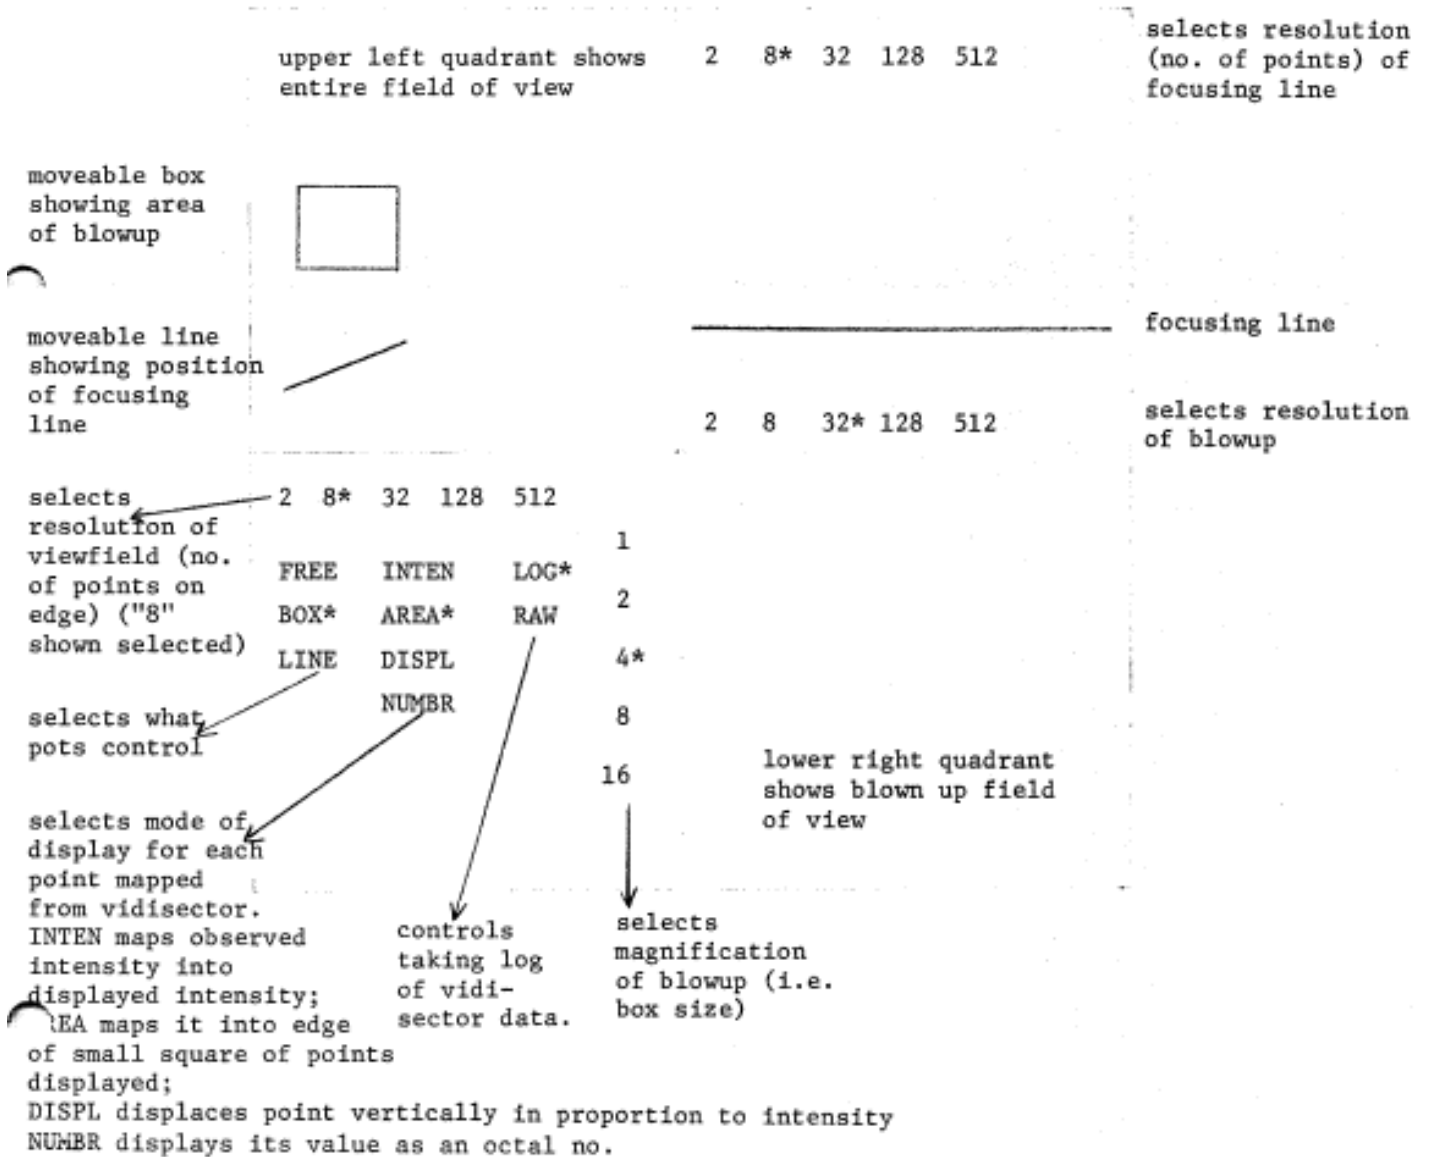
upper left quadrant shows entire field of view

2 8* 32 128 512

selects resolution (no. of points) of focusing line

moveable box showing area of blowup

moveable line showing position of focusing line

focusing line

2 8 32* 128 512

selects resolution of blowup

selects resolution of viewfield (no. of points on edge) ("8" shown selected)

2 8* 32 128 512

FREE INTEN LOG*
BOX* AREA* RAW
LINE DISPL
NUMBR

1
2
4*
8
16

selects what pots control

lower right quadrant shows blown up field of view

selects mode of display for each point mapped from vidisector. INTEN maps observed intensity into displayed intensity; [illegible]EA maps it into edge of small square of points displayed;
DISPL displaces point vertically in proportion to intensity
NUMBR displays its value as an octal no.

controls taking log of vidisector data.

selects magnification of blowup (i.e. box size)